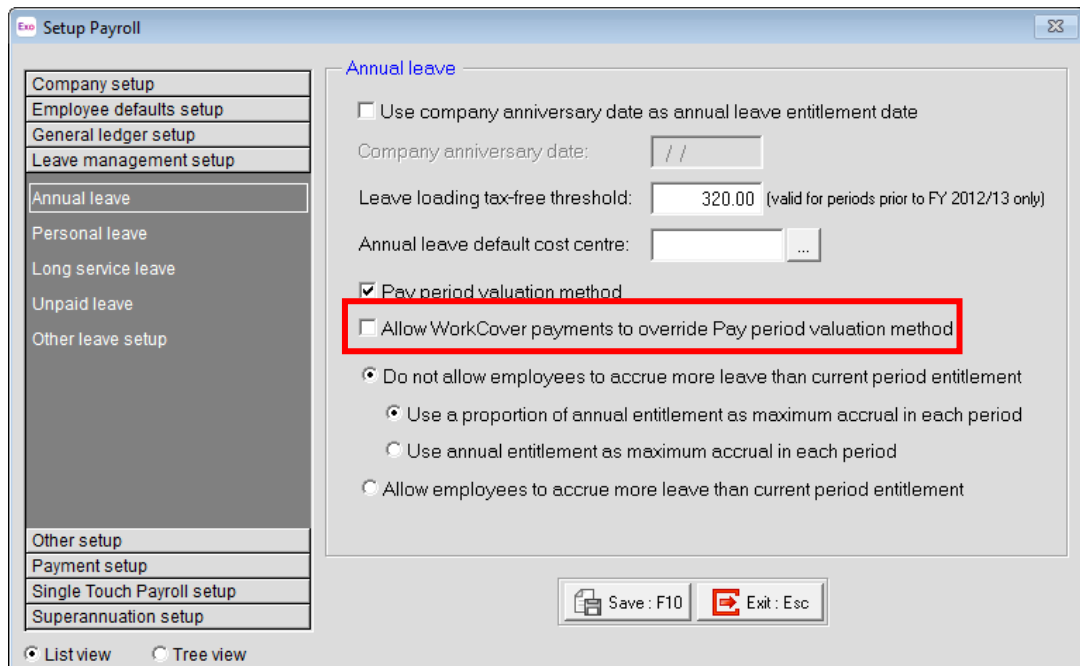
Exo Setup Payroll

Company setup
Employee defaults setup
General ledger setup
Leave management setup
Annual leave
Personal leave
Long service leave
Unpaid leave
Other leave setup
Other setup
Payment setup
Single Touch Payroll setup
Superannuation setup

List view
Tree view

Annual leave

Use company anniversary date as annual leave entitlement date

Company anniversary date: / /

Leave loading tax-free threshold: 320.00 (valid for periods prior to FY 2012/13 only)

Annual leave default cost centre: ...

Pay period valuation method

Allow WorkCover payments to override Pay period valuation method

Do not allow employees to accrue more leave than current period entitlement

Use a proportion of annual entitlement as maximum accrual in each period

Use annual entitlement as maximum accrual in each period

Allow employees to accrue more leave than current period entitlement

Save : F10
Exit : Esc